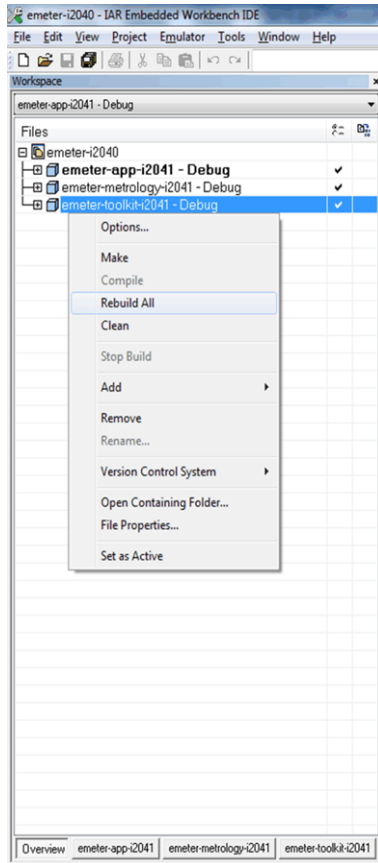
emeter-i2040 - IAR Embedded Workbench IDE

File Edit View Project Emulator Tools Window Help

Workspace

emeter-app-i2041 - Debug

Files

emeter-i2040
emeter-app-i2041 - Debug ✔
emeter-metrology-i2041 - Debug ✔
emeter-toolkit-i2041 - Debug ✔

Options...
Make
Compile
Rebuild All
Clean
Stop Build
Add
Remove
Rename...
Version Control System
Open Containing Folder...
File Properties...
Set as Active

Overview | emeter-app-i2041 | emeter-metrology-i2041 | emeter-toolkit-i2041